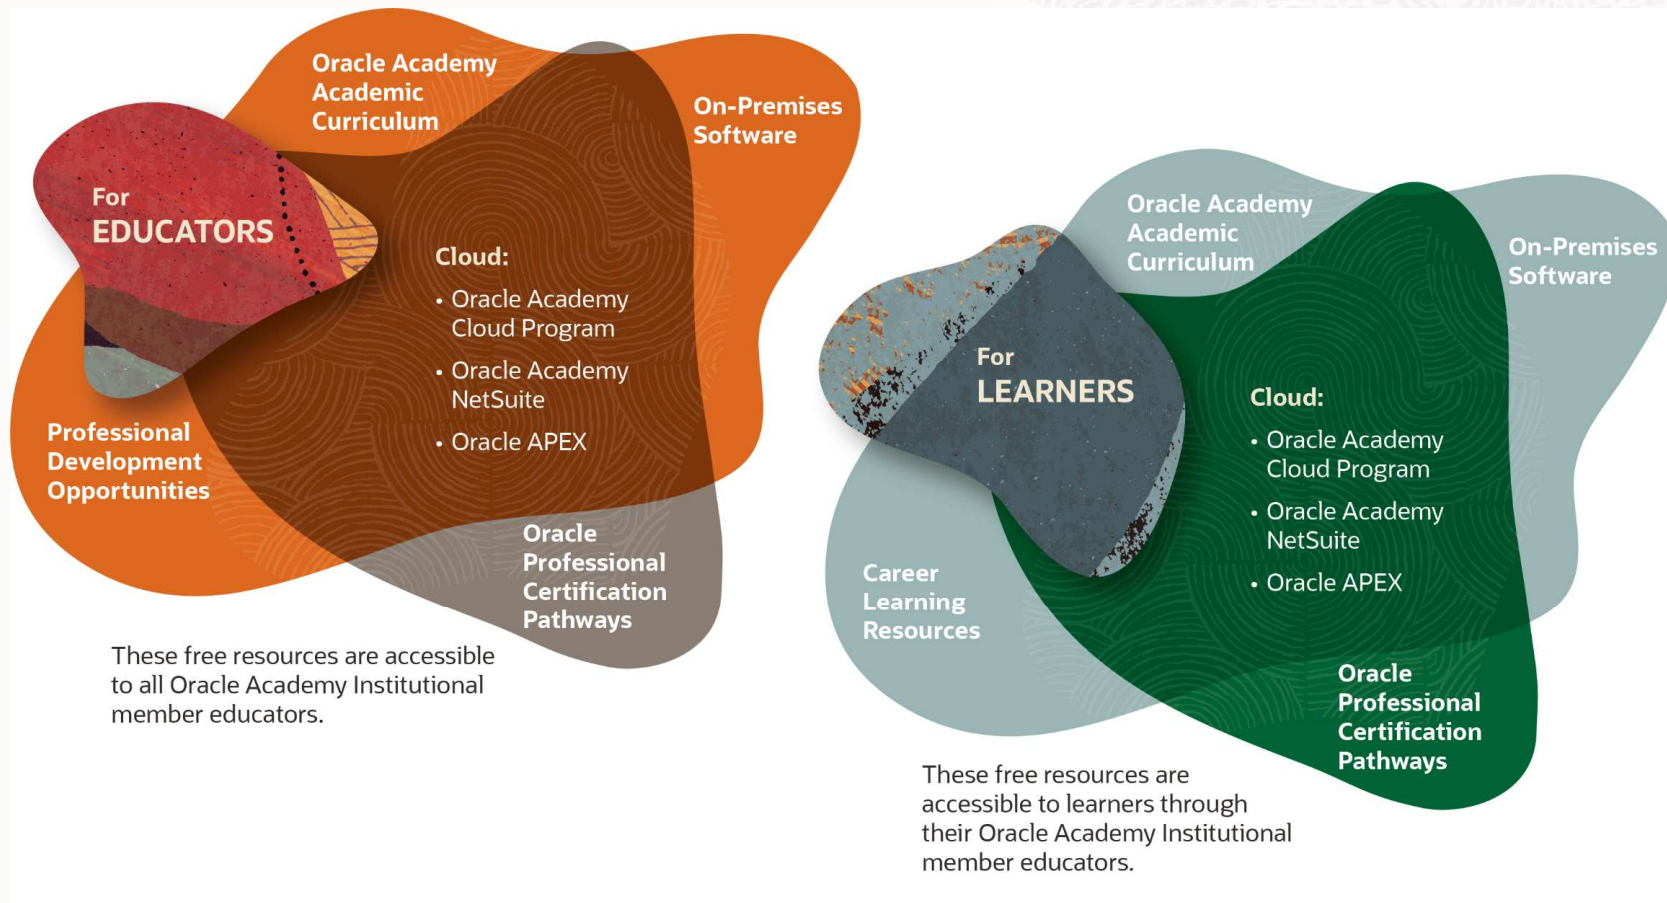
For
EDUCATORS

Oracle Academy Academic Curriculum

On-Premises Software

Cloud:
• Oracle Academy Cloud Program
• Oracle Academy NetSuite
• Oracle APEX

Professional Development Opportunities

Oracle Professional Certification Pathways

These free resources are accessible to all Oracle Academy Institutional member educators.

For
LEARNERS

Oracle Academy Academic Curriculum

On-Premises Software

Cloud:
• Oracle Academy Cloud Program
• Oracle Academy NetSuite
• Oracle APEX

Career Learning Resources

Oracle Professional Certification Pathways

These free resources are accessible to learners through their Oracle Academy Institutional member educators.